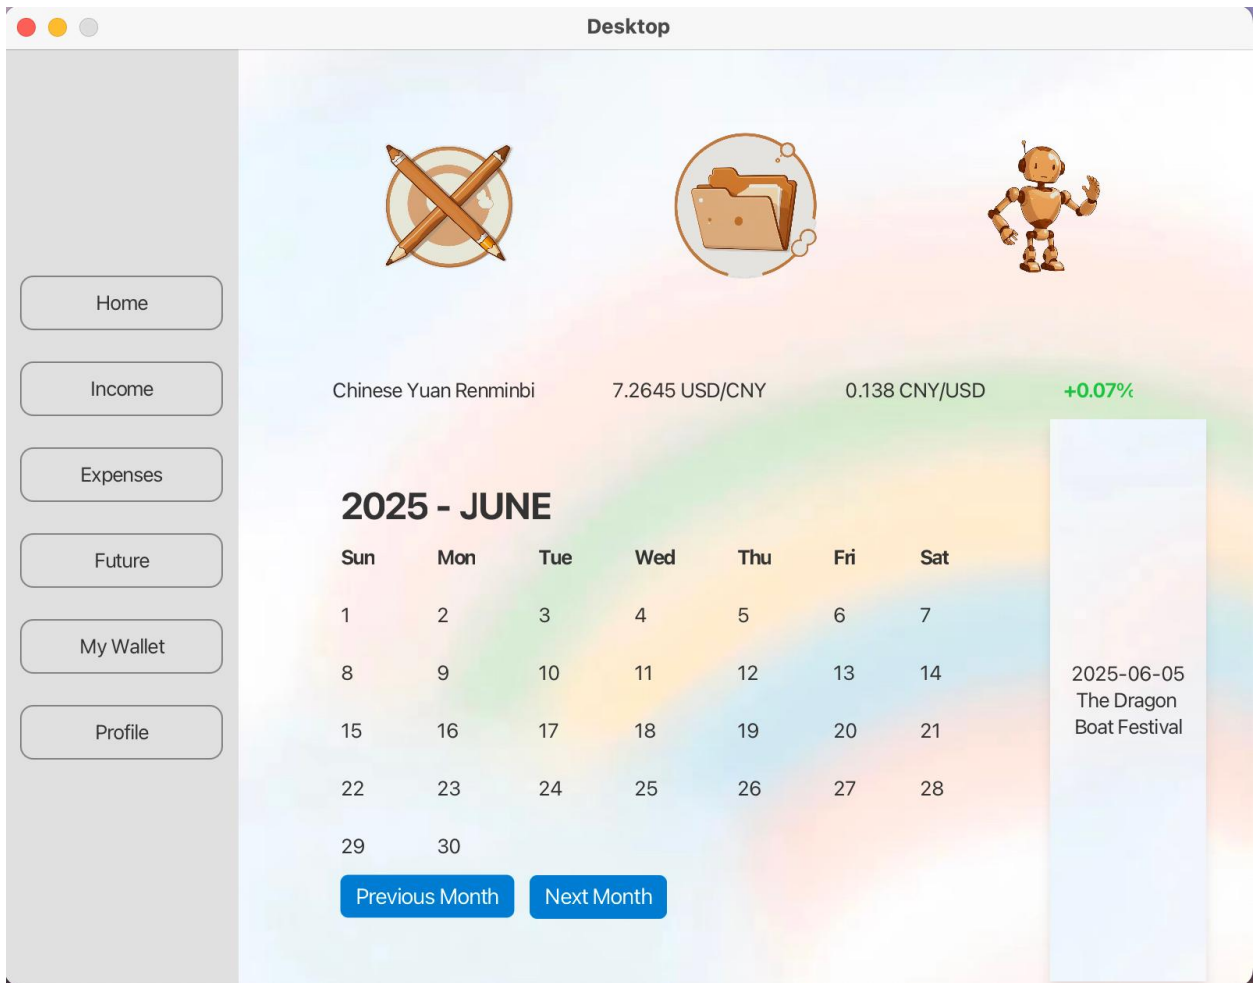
Desktop

Home

Income

Expenses

Future

My Wallet

Profile

Chinese Yuan Renminbi 7.2645 USD/CNY 0.138 CNY/USD +0.07%

2025 - JUNE

| Sun | Mon | Tue | Wed | Thu | Fri | Sat |
|---|---|---|---|---|---|---|
| 1 | 2 | 3 | 4 | 5 | 6 | 7 |
| 8 | 9 | 10 | 11 | 12 | 13 | 14 |
| 15 | 16 | 17 | 18 | 19 | 20 | 21 |
| 22 | 23 | 24 | 25 | 26 | 27 | 28 |
| 29 | 30 | | | | | |

Previous Month Next Month

2025-06-05 The Dragon Boat Festival